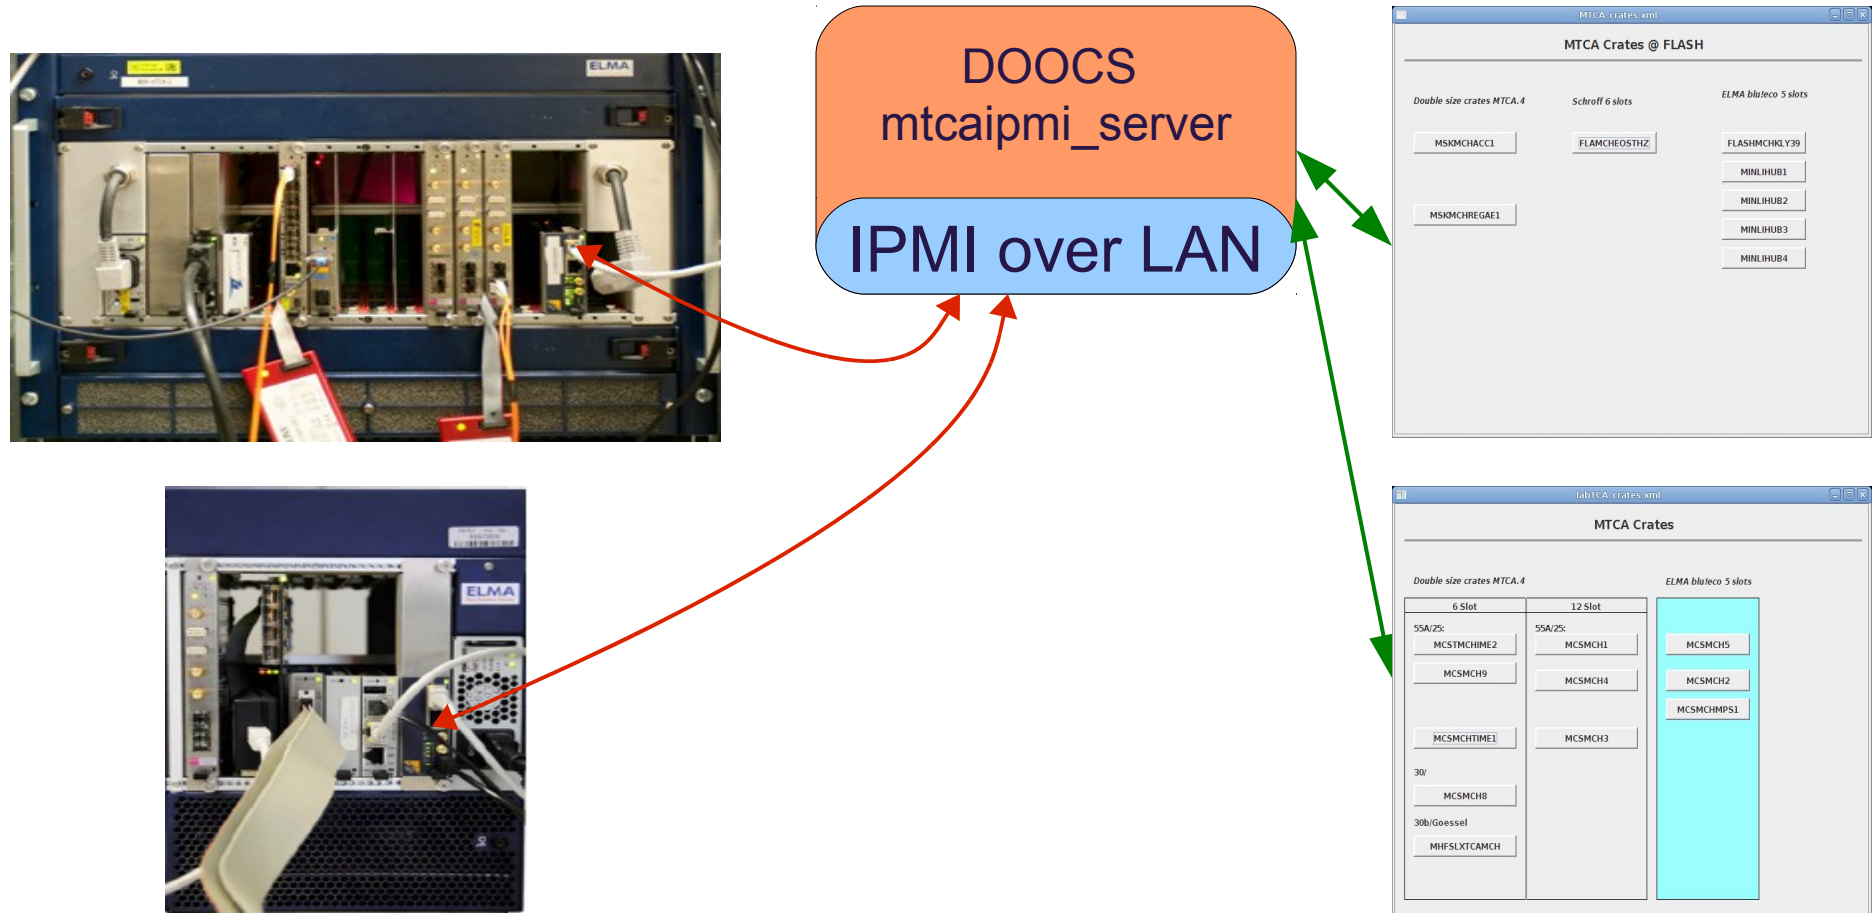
ELMA

ELMA

DOOCS
mtcaipmi_server

IPMI over LAN

MTCA_crates.xml

MTCA Crates @ FLASH

Double size crates MTCA.4

Schroff 6 slots

ELMA blu!eco 5 slots

MSKMCHACC1

FLAMCHEOSTHZ

FLASHMCHKLY39

MINLIHUB1

MSKMCHREGAE1

MINLIHUB2

MINLIHUB3

MINLIHUB4

lab1CA_crates.xml

MTCA Crates

Double size crates MTCA.4

ELMA blu!eco 5 slots

| 6 Slot | 12 Slot |
|---|---|
| 55A/25: MCSTMCHIME2 | 55A/25: MCSMCH1 |
| MCSMCH9 | MCSMCH4 |
| MCSMCHTIME1 | MCSMCH3 |
| 30/ MCSMCH8 | |
| 30b/Goessel MHFSLXTCAMCH | |

MCSMCH5

MCSMCH2

MCSMCHMPS1